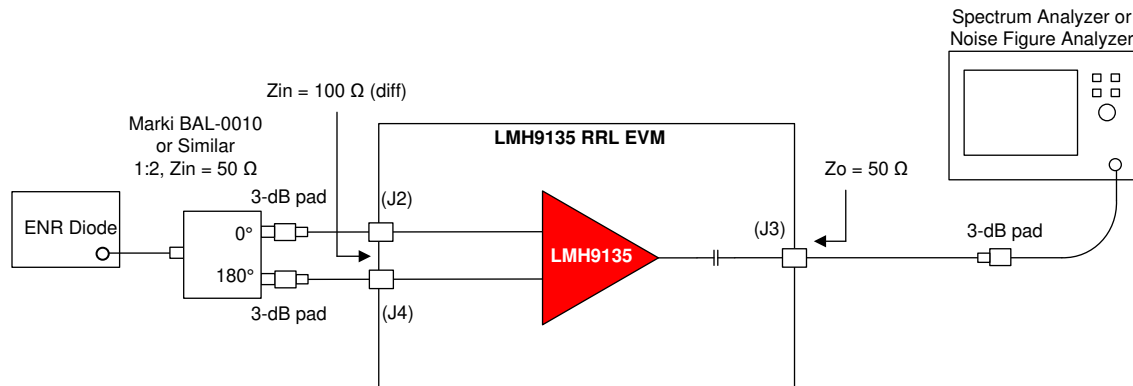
Spectrum Analyzer or Noise Figure Analyzer

Zin = 100 Ω (diff)

Marki BAL-0010 or Similar 1:2, Zin = 50 Ω

LMH9135 RRL EVM

Zo = 50 Ω

3-dB pad

(J2)

ENR Diode

0°

180°

LMH9135

(J3)

3-dB pad

3-dB pad

(J4)